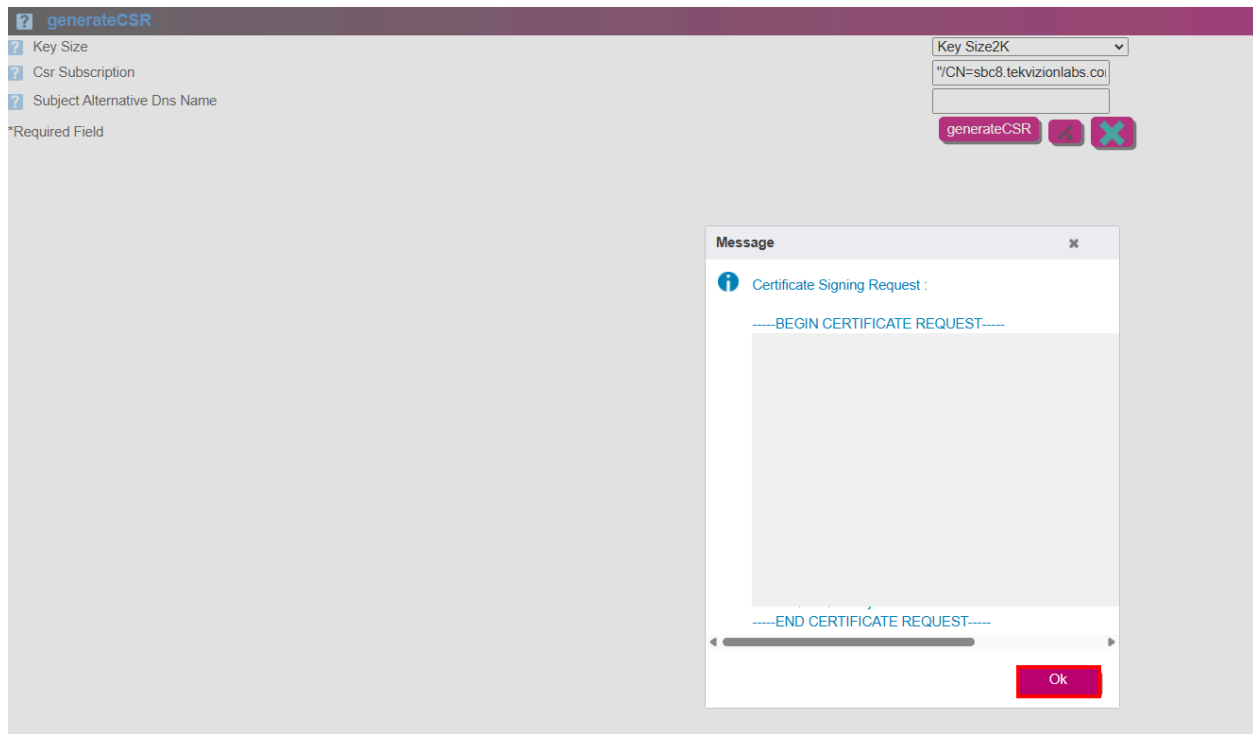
? generateCSR

? Key Size
Key Size2K

? Csr Subscription
"/CN=sbc8.tekvizionlabs.co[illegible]

? Subject Alternative Dns Name

*Required Field

generateCSR

Message

Certificate Signing Request :

-----BEGIN CERTIFICATE REQUEST-----

-----END CERTIFICATE REQUEST-----

Ok